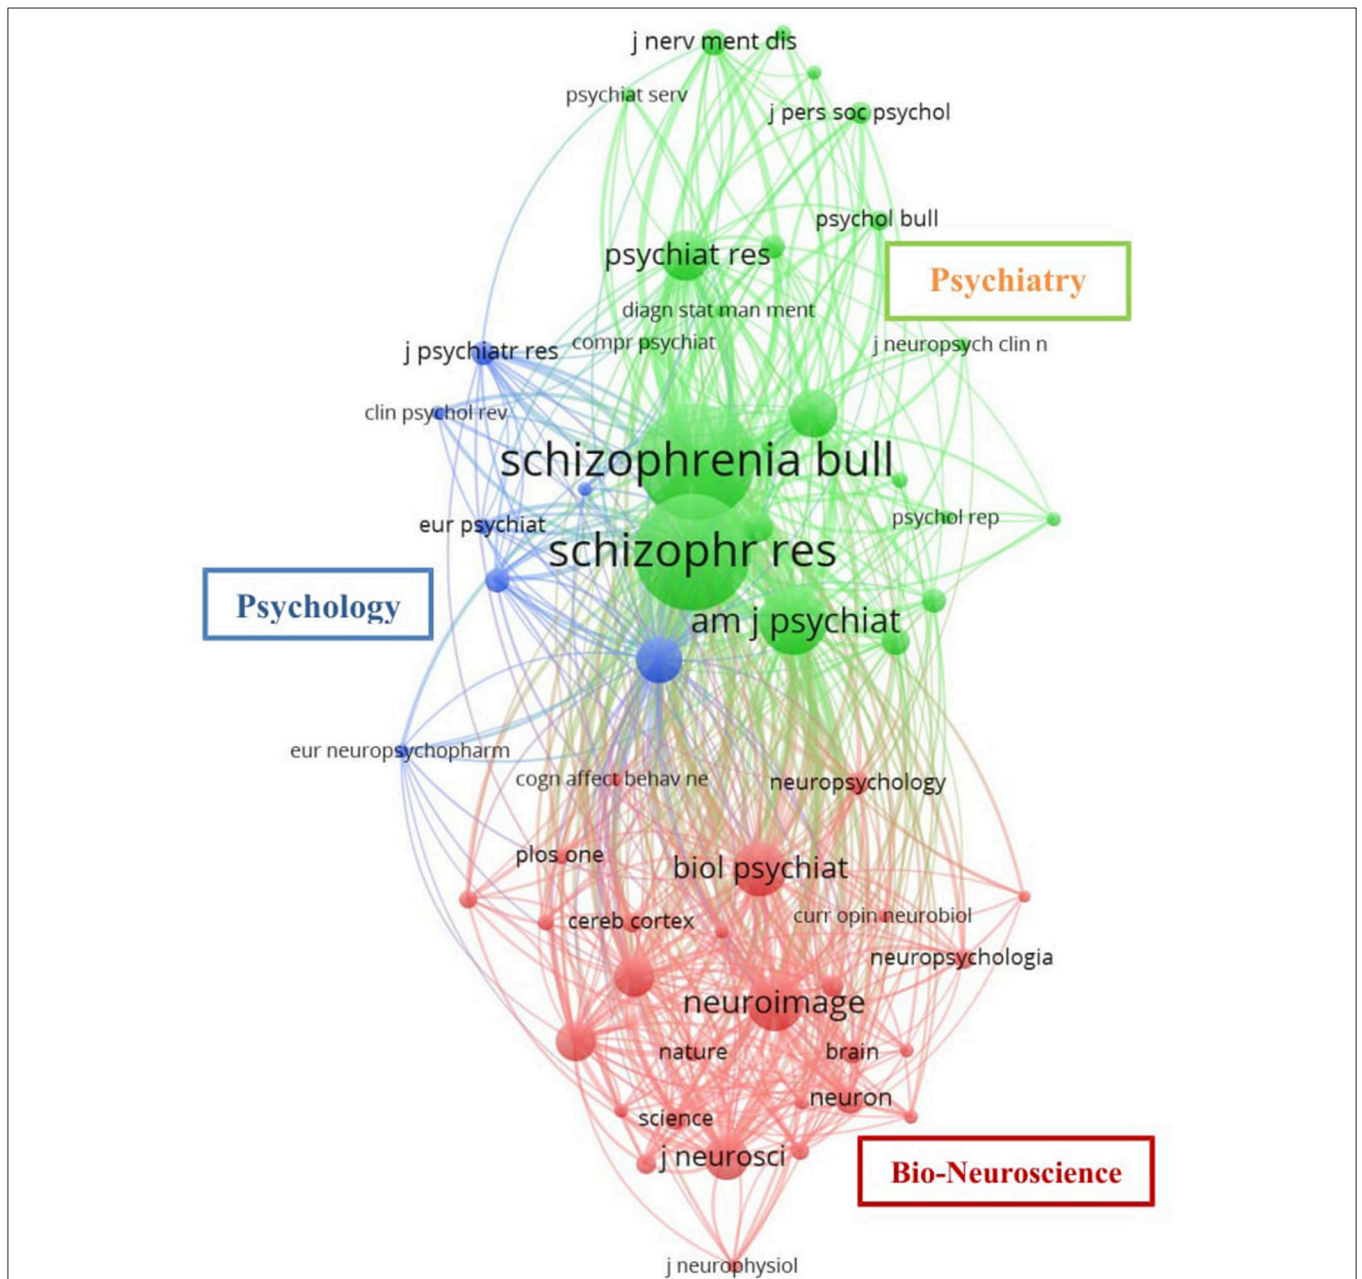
j nerv ment dis

psychiat serv

j pers soc psychol

psychol bull

psychiat res

Psychiatry

diagn stat man ment

j psychiatr res

compr psychiat

j neuropsych clin n

clin psychol rev

schizophrenia bull

eur psychiat

psychol rep

schizophr res

Psychology

am j psychiat

eur neuropsychopharm

cogn affect behav ne

neuropsychology

plos one

biol psychiat

cereb cortex

curr opin neurobiol

neuropsychologia

neuroimage

nature

brain

neuron

science

j neurosci

Bio-Neuroscience

j neurophysiol